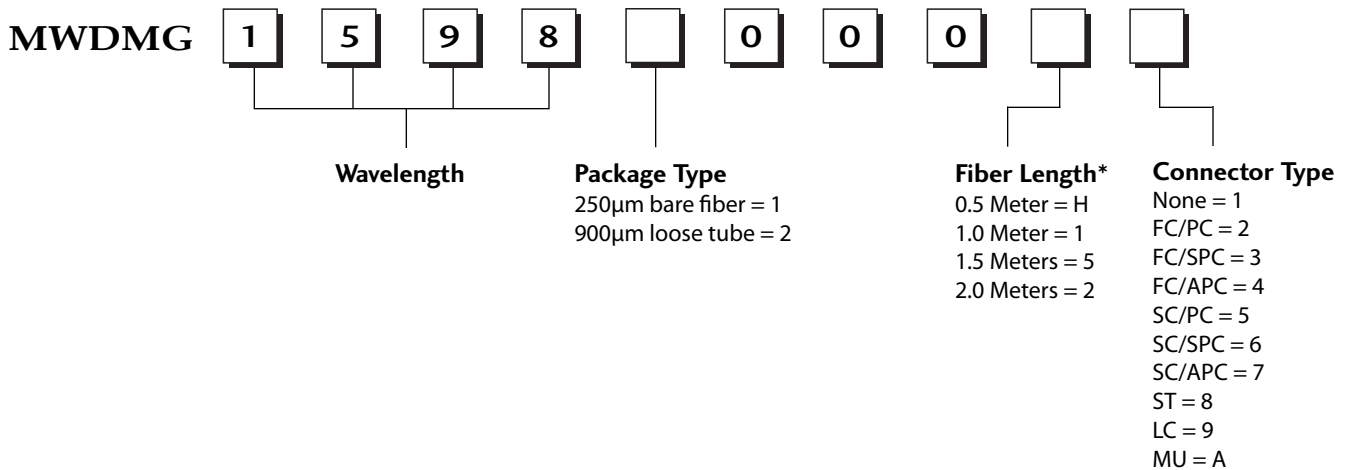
MWDMG 1 5 9 8 0 0 0

Wavelength

Package Type
250μm bare fiber = 1
900μm loose tube = 2

Fiber Length*
0.5 Meter = H
1.0 Meter = 1
1.5 Meters = 5
2.0 Meters = 2

Connector Type
None = 1
FC/PC = 2
FC/SPC = 3
FC/APC = 4
SC/PC = 5
SC/SPC = 6
SC/APC = 7
ST = 8
LC = 9
MU = A